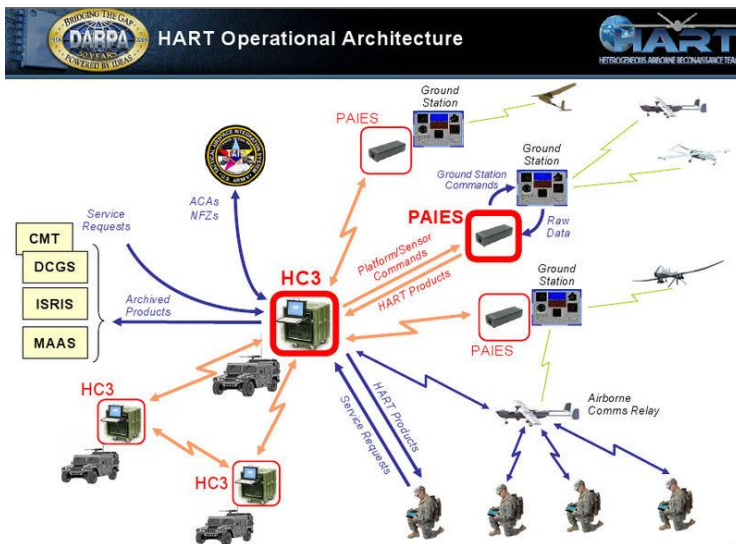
BRIDGING THE GAP
DARPA
20 YEARS
POWERED BY IDEAS

HART Operational Architecture

HART
HETEROGENEOUS AIRBORNE RECONNAISSANCE TEAM

PAIES

Ground Station

Ground Station

Ground Station Commands

PAIES

Raw Data

ACAs NFZs

Service Requests

CMT

DCGS

ISRIS

MAAS

Archived Products

HC3

Platform/Sensor Commands

HART Products

Ground Station

PAIES

HC3

HC3

HART Products

Service Requests

Airborne Comms Relay